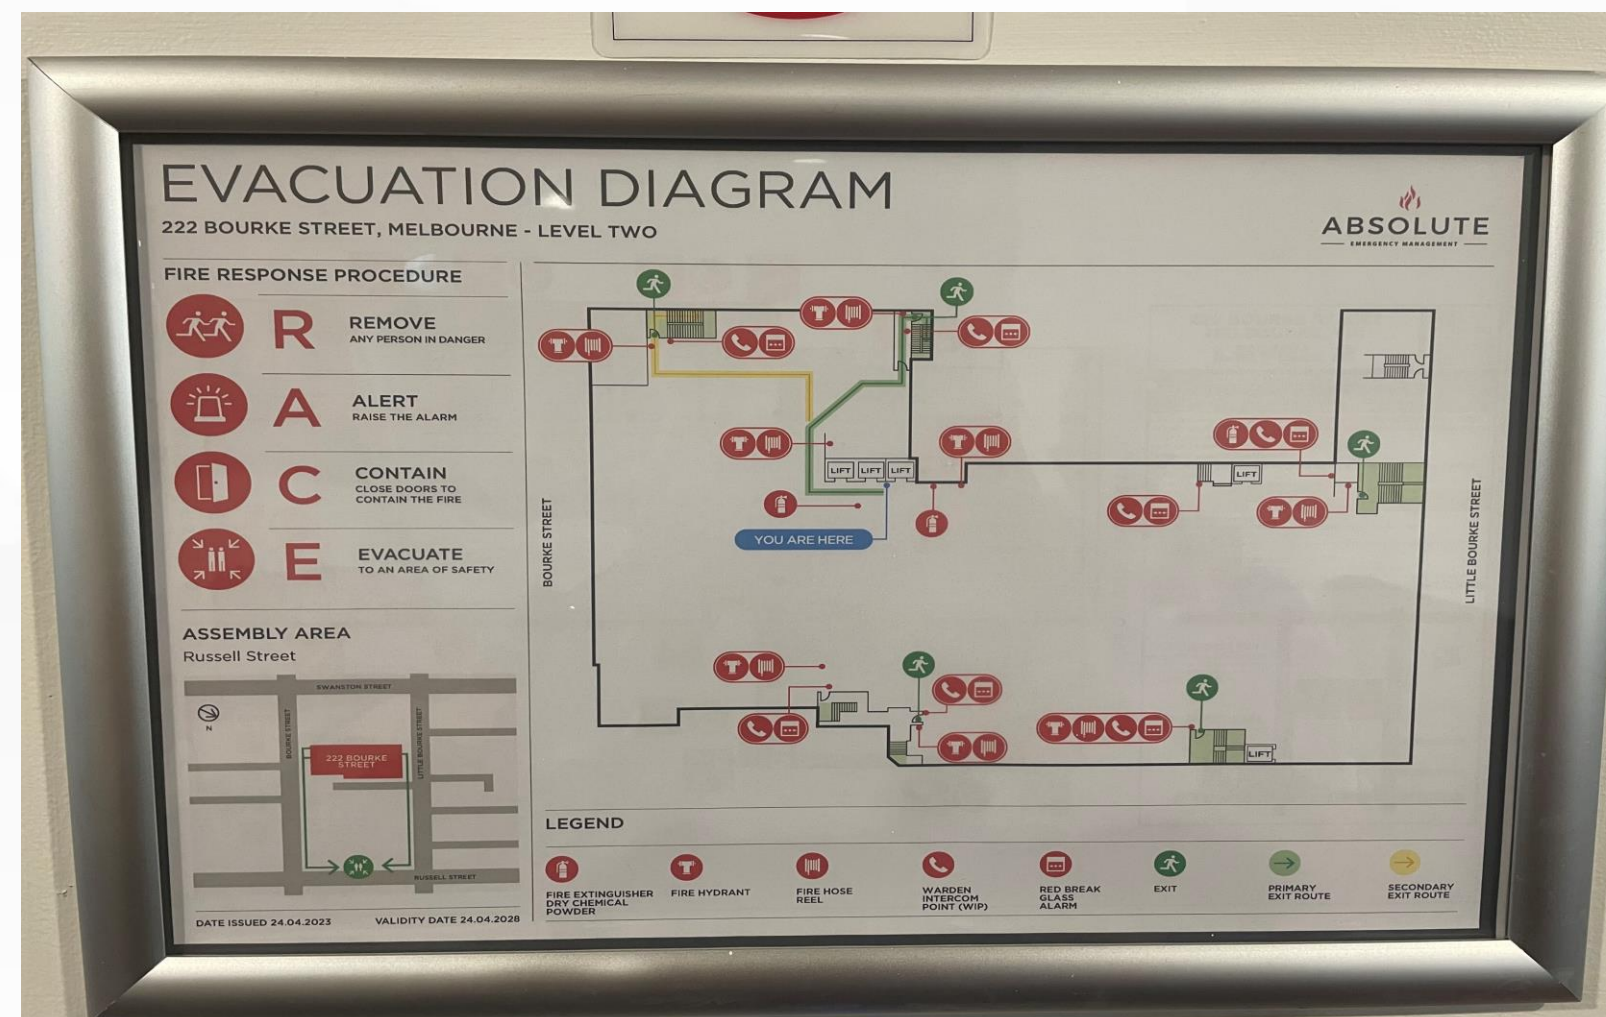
EVACUATION DIAGRAM
222 BOURKE STREET, MELBOURNE - LEVEL TWO

ABSOLUTE
EMERGENCY MANAGEMENT

FIRE RESPONSE PROCEDURE

R REMOVE
ANY PERSON IN DANGER

A ALERT
RAISE THE ALARM

C CONTAIN
CLOSE DOORS TO CONTAIN THE FIRE

E EVACUATE
TO AN AREA OF SAFETY

ASSEMBLY AREA
Russell Street

SWANSTON STREET
BOURKE STREET
LITTLE BOURKE STREET
222 BOURKE STREET
RUSSELL STREET
N

DATE ISSUED 24.04.2023
VALIDITY DATE 24.04.2028

LIFT LIFT LIFT
YOU ARE HERE
BOURKE STREET
LIFT
LITTLE BOURKE STREET
LIFT

LEGEND
FIRE EXTINGUISHER DRY CHEMICAL POWDER
FIRE HYDRANT
FIRE HOSE REEL
WARDEN INTERCOM POINT (WIP)
RED BREAK GLASS ALARM
EXIT
PRIMARY EXIT ROUTE
SECONDARY EXIT ROUTE